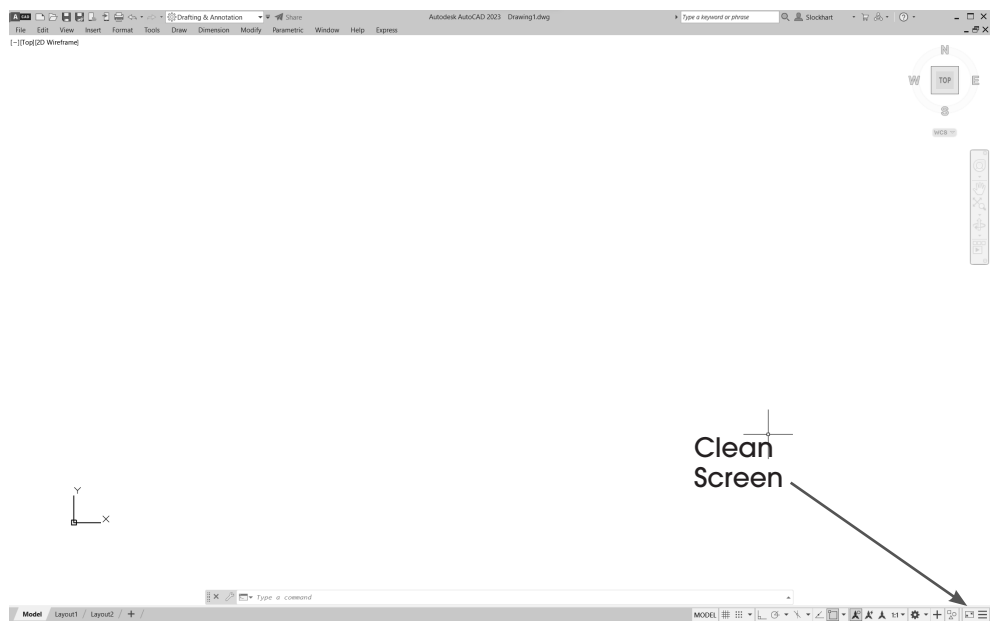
Drafting & Annotation
Share
Autodesk AutoCAD 2023 Drawing1.dwg
Type a keyword or phrase
Slockhart
File Edit View Insert Format Tools Draw Dimension Modify Parametric Window Help Express
[–][Top][2D Wireframe]
N
W
TOP
E
S
WCS
Clean Screen
Y
X
Type a command
Model Layout1 Layout2 +
MODEL
1:1